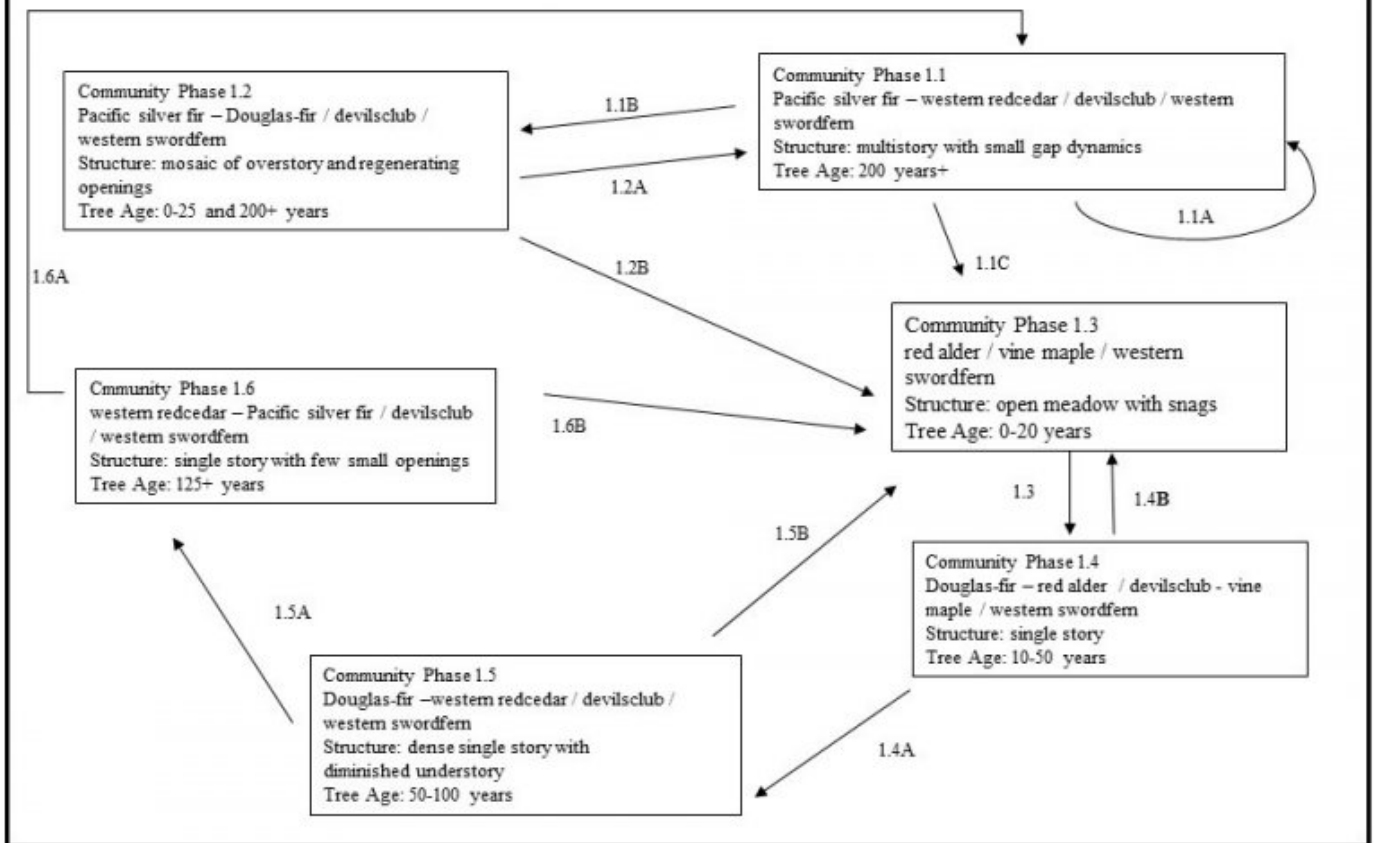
Community Phase 1.2
Pacific silver fir – Douglas-fir / devilsclub / western swordfern
Structure: mosaic of overstory and regenerating openings
Tree Age: 0-25 and 200+ years

1.1B

1.2A

Community Phase 1.1
Pacific silver fir – western redcedar / devilsclub / western swordfern
Structure: multistory with small gap dynamics
Tree Age: 200 years+

1.1A

1.1C

1.6A

1.2B

Community Phase 1.3
red alder / vine maple / western swordfern
Structure: open meadow with snags
Tree Age: 0-20 years

Cmmunity Phase 1.6
western redcedar – Pacific silver fir / devilsclub / western swordfern
Structure: single story with few small openings
Tree Age: 125+ years

1.6B

1.3

1.4B

1.5B

Community Phase 1.4
Douglas-fir – red alder / devilsclub - vine maple / western swordfern
Structure: single story
Tree Age: 10-50 years

1.5A

Community Phase 1.5
Douglas-fir –western redcedar / devilsclub / western swordfern
Structure: dense single story with diminished understory
Tree Age: 50-100 years

1.4A